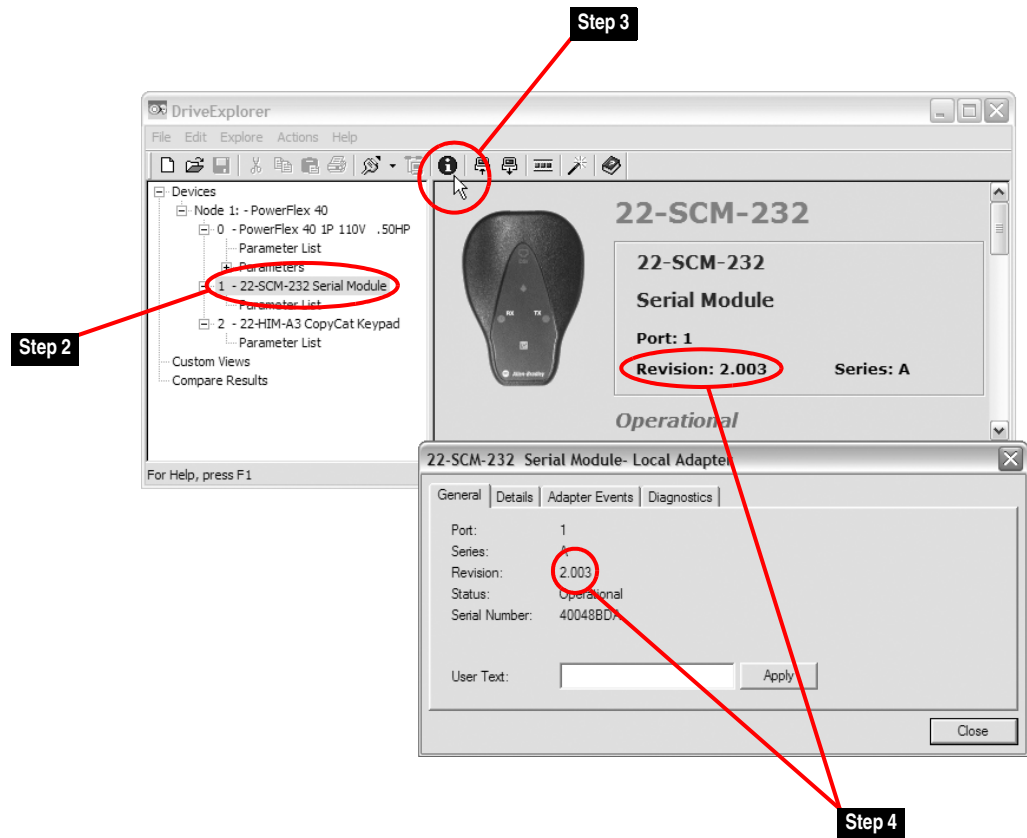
Step 3

DriveExplorer

File Edit Explore Actions Help

Devices
Node 1: - PowerFlex 40
0 - PowerFlex 40 1P 110V .50HP
Parameter List
Parameters
1 - 22-SCM-232 Serial Module
Parameter List
2 - 22-HIM-A3 CopyCat Keypad
Parameter List
Custom Views
Compare Results

Step 2

For Help, press F1

22-SCM-232

22-SCM-232

Serial Module

Port: 1

Revision: 2.003

Series: A

Operational

22-SCM-232 Serial Module- Local Adapter

General | Details | Adapter Events | Diagnostics

Port: 1
Series: A
Revision: 2.003
Status: Operational
Serial Number: 40048BDA

User Text:

Apply

Close

Step 4